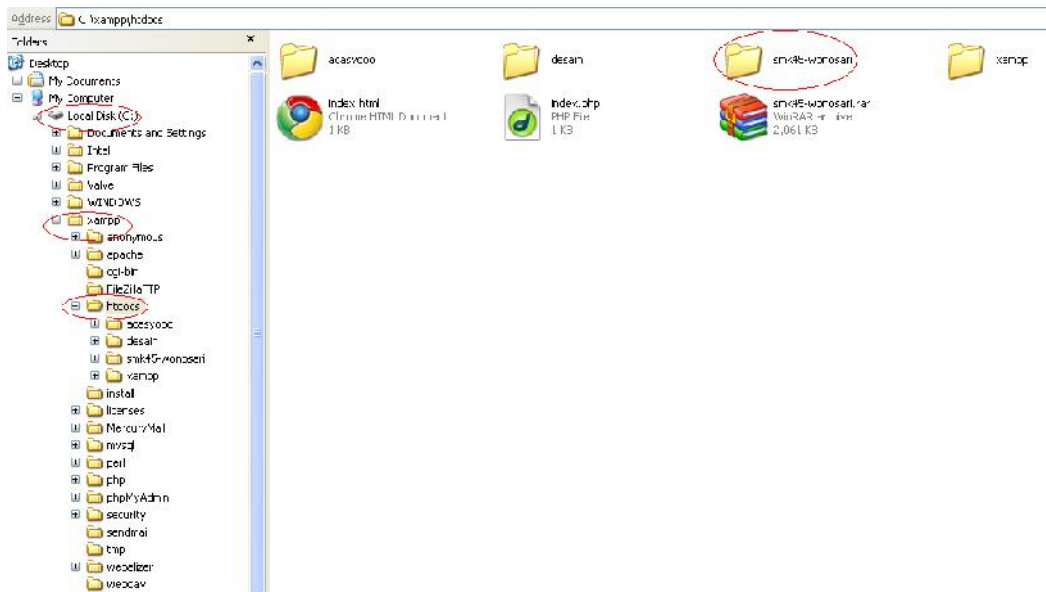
Address C:\xampp\htdocs

Folders ×

Desktop
My Documents
My Computer
Local Disk (C:)
Documents and Settings
Intel
Program Files
Valve
WINDOWS
xampp
anonymous
apache
cgi-bin
FileZillaFTP
htdocs
acesyooc
desain
smk45-worosari
xampp
install
licenses
MercuryMail
mysql
perl
php
phpMyAdmin
security
sendmail
tmp
webalizer
webdav

acesyooo

desain

smk45-worosari

xampp

index.html
Chrome HTML Document
1 KB

index.php
PHP File
1 KB

smk45-worosari.rar
WinRAR archive
2,061 KB